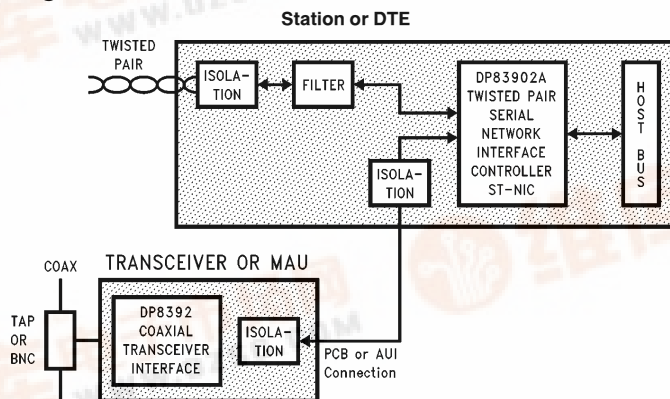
Station or DTE

TWISTED PAIR

ISOLATION

FILTER

DP83902A TWISTED PAIR SERIAL NETWORK INTERFACE CONTROLLER ST-NIC

HOST BUS

ISOLATION

COAX

TRANSCEIVER OR MAU

TAP OR BNC

DP8392 COAXIAL TRANSCEIVER INTERFACE

ISOLATION

PCB or AUI Connection